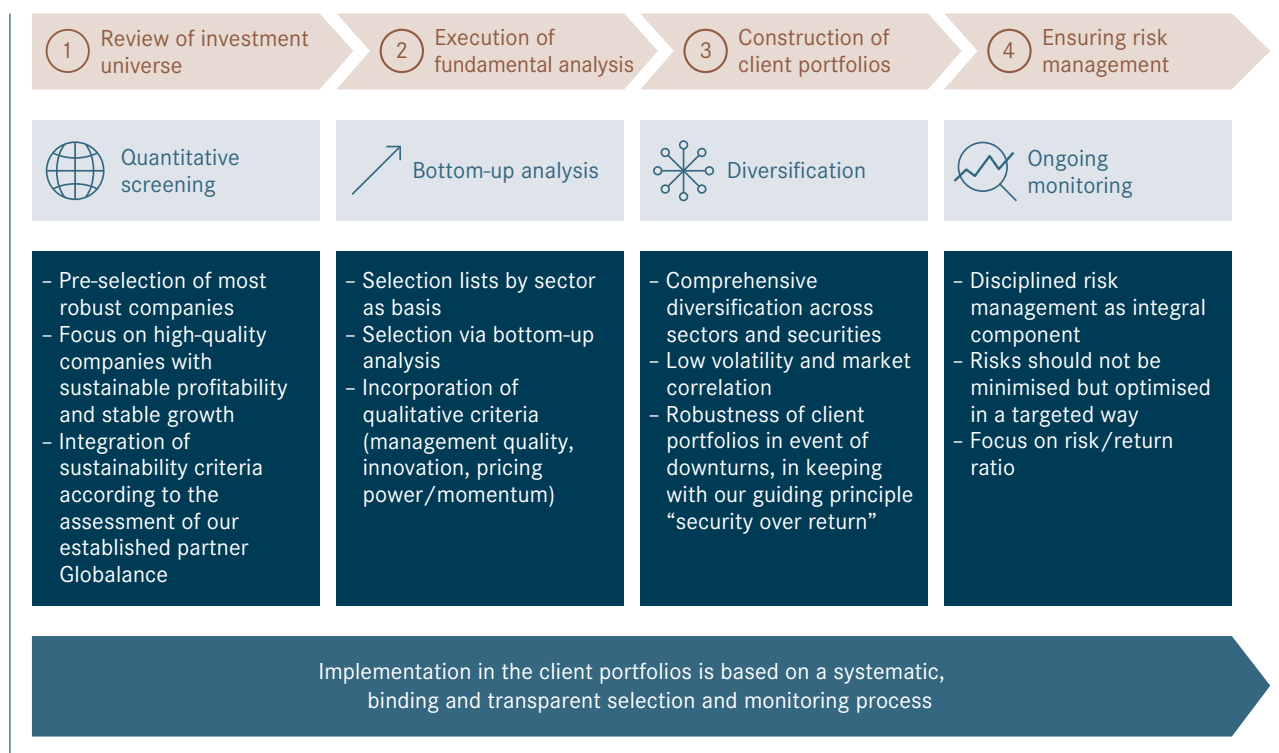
1 Review of investment universe

2 Execution of fundamental analysis

3 Construction of client portfolios

4 Ensuring risk management

Quantitative screening

Bottom-up analysis

Diversification

Ongoing monitoring

– Pre-selection of most robust companies
– Focus on high-quality companies with sustainable profitability and stable growth
– Integration of sustainability criteria according to the assessment of our established partner Globalance

– Selection lists by sector as basis
– Selection via bottom-up analysis
– Incorporation of qualitative criteria (management quality, innovation, pricing power/momentum)

– Comprehensive diversification across sectors and securities
– Low volatility and market correlation
– Robustness of client portfolios in event of downturns, in keeping with our guiding principle “security over return”

– Disciplined risk management as integral component
– Risks should not be minimised but optimised in a targeted way
– Focus on risk/return ratio

Implementation in the client portfolios is based on a systematic, binding and transparent selection and monitoring process